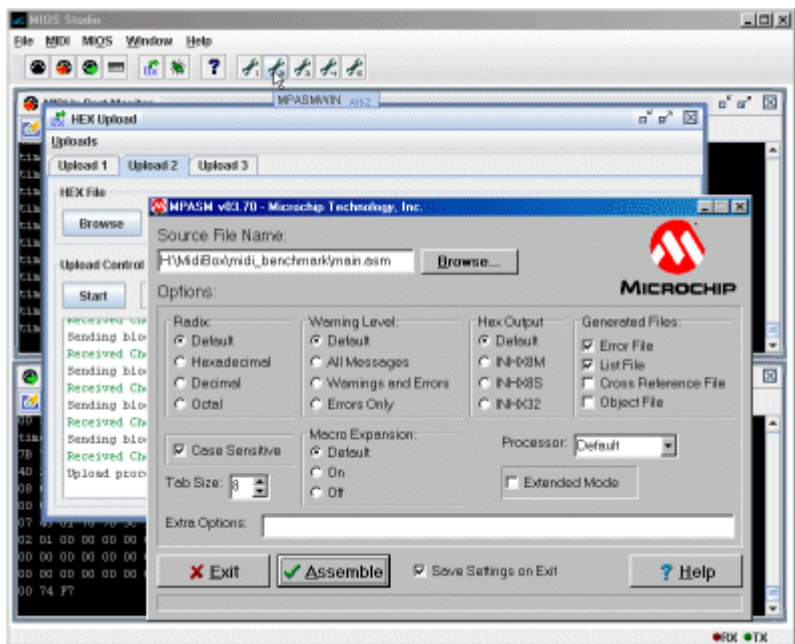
MIOS Studio

File MIDI MIOS Window Help

MPASMWIN

MIDI In Port Monitor

HEX Upload

Uploads

Upload 1 | Upload 2 | Upload 3

HEX File

Browse

Upload Control

Start

Received Ch
Sending blo
Received Ch
Sending blo
Received Ch
Sending blo
Received Ch
Sending blo
Received Ch
Upload proc

MPASM v03.70 - Microchip Technology, Inc.

Source File Name:

H:\MidiBox\midi_benchmark\main.asm

Browse...

MICROCHIP

Options:

| Radix: | Warning Level: | Hex Output: | Generated Files: |
|---|---|---|---|
| Default | Default | Default | Error File |
| Hexadecimal | All Messages | INHX8M | List File |
| Decimal | Warnings and Errors | INHX8S | Cross Reference File |
| Octal | Errors Only | INHX32 | Object File |

Case Sensitive

Macro Expansion:
Default
On
Off

Processor: Default

Tab Size: 8

Extended Mode

Extra Options:

Exit

Assemble

Save Settings on Exit

Help

07 45 01 70 00 00
02 01 00 00 00 00
00 00 00 00 00 00
00 00 00 00 00 00
00 74 F7

RX TX